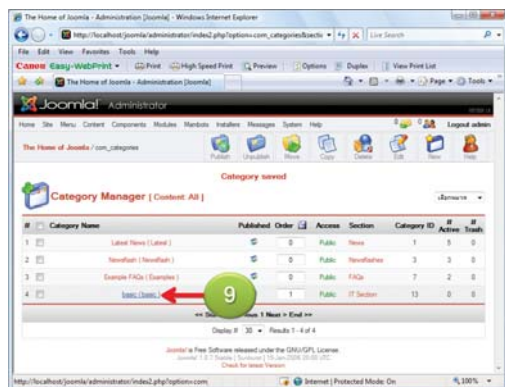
The Home of Joomla - Administration [Joomla] - Windows Internet Explorer

http://localhost/joomla/administrator/index2.php?option=com_categories&sectio

Live Search

File Edit View Favorites Tools Help

Canon Easy-WebPrint Print High Speed Print Preview Options Duplex View Print List

The Home of Joomla - Administration [Joomla]

Page Tools

Joomla! Administrator

Home Site Menu Content Components Modules Mambots Installers Messages System Help

Logout admin

The Home of Joomla / com_categories

Publish Unpublish Move Copy Delete Edit New Help

Category saved

Category Manager [ Content: All ]

| # | | Category Name | Published | Order | | Access | Section | Category ID | # Active | # Trash |
|---|---|---|---|---|---|---|---|---|---|---|
| 1 | | Latest News ( Latest ) | | 0 | | Public | News | 1 | 5 | 0 |
| 2 | | Newsflash ( Newsflash ) | | 0 | | Public | Newsflashes | 3 | 3 | 0 |
| 3 | | Example FAQs ( Examples ) | | 0 | | Public | FAQs | 7 | 2 | 0 |
| 4 | | basic ( basic ) | | 1 | | Public | IT Section | 13 | 0 | 0 |

9

<< Start < Previous 1 Next > End >>

Display # 30 Results 1 - 4 of 4

Joomla! is Free Software released under the GNU/GPL License.

Check for latest Version

http://localhost/joomla/administrator/index2.php?option=com

Internet | Protected Mode: On

100%